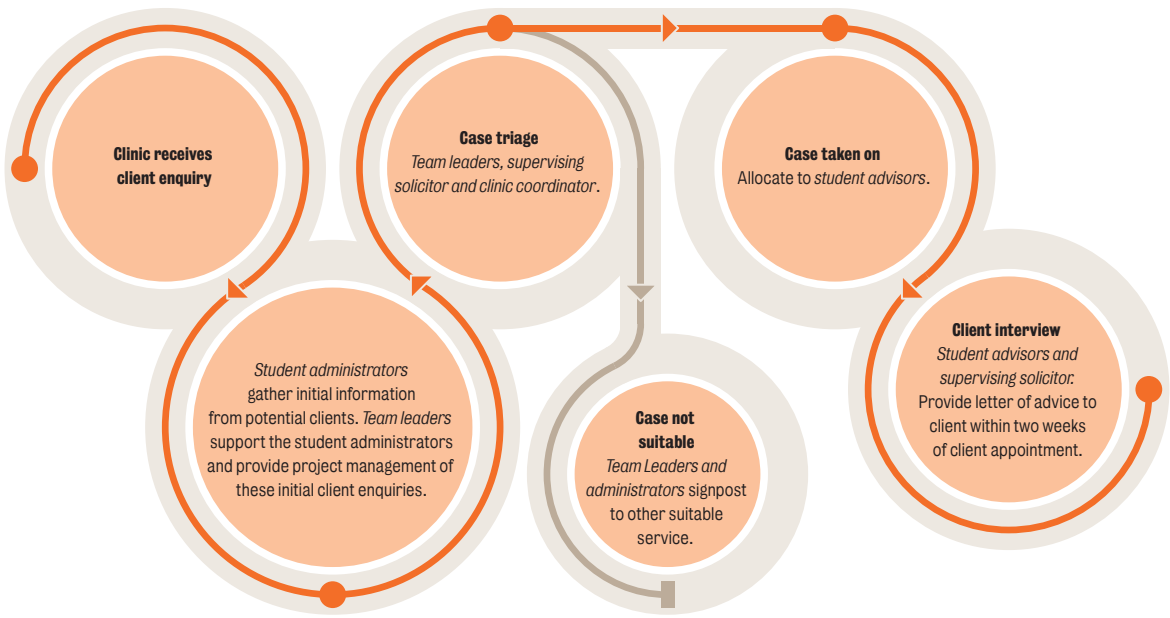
Clinic receives client enquiry

Student administrators gather initial information from potential clients. Team leaders support the student administrators and provide project management of these initial client enquiries.

Case triage
Team leaders, supervising solicitor and clinic coordinator.

Case not suitable
Team Leaders and administrators signpost to other suitable service.

Case taken on
Allocate to student advisors.

Client interview
Student advisors and supervising solicitor. Provide letter of advice to client within two weeks of client appointment.